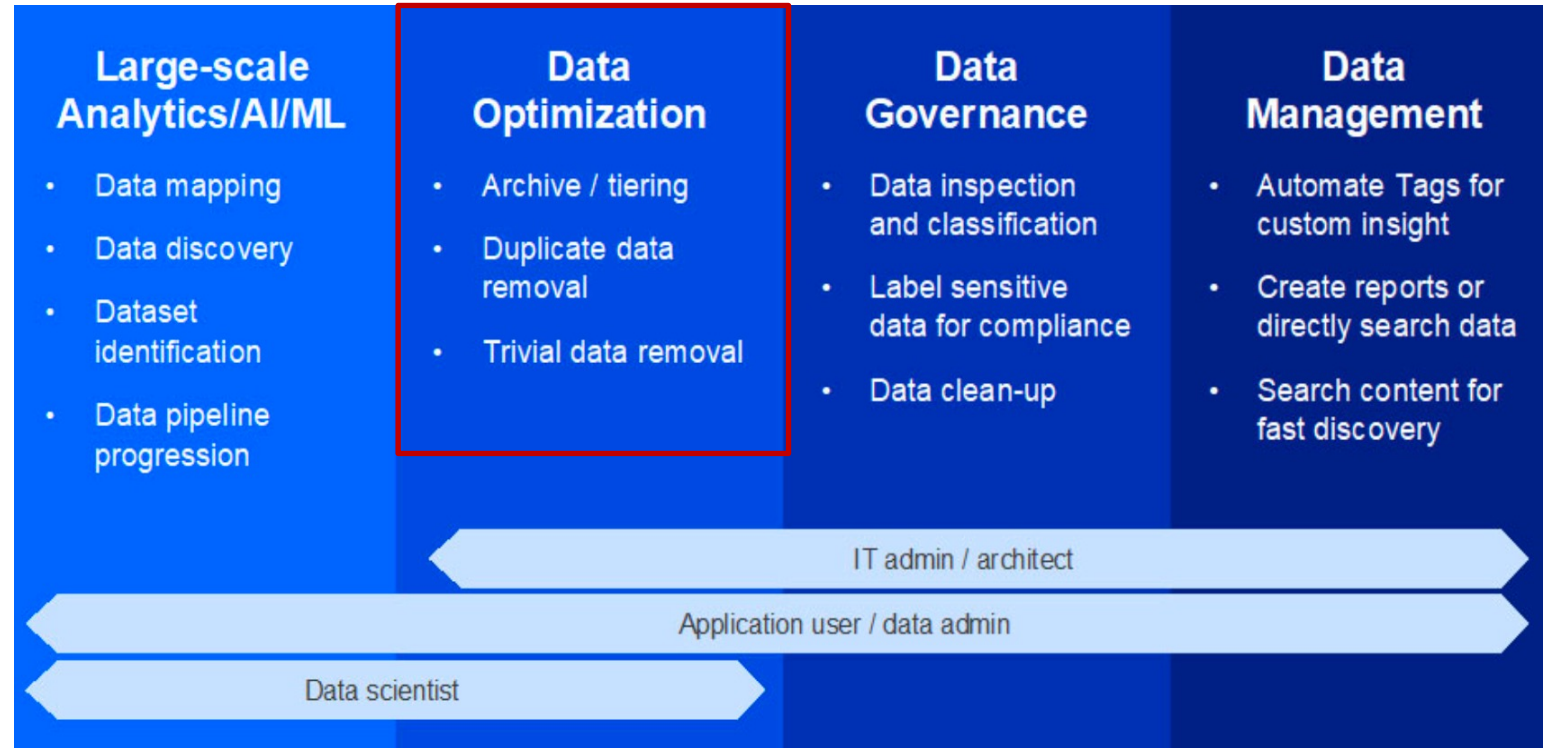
Large-scale Analytics/AI/ML

- Data mapping
- Data discovery
- Dataset identification
- Data pipeline progression

Data Optimization

- Archive / tiering
- Duplicate data removal
- Trivial data removal

Data Governance

- Data inspection and classification
- Label sensitive data for compliance
- Data clean-up

Data Management

- Automate Tags for custom insight
- Create reports or directly search data
- Search content for fast discovery

IT admin / architect

Application user / data admin

Data scientist